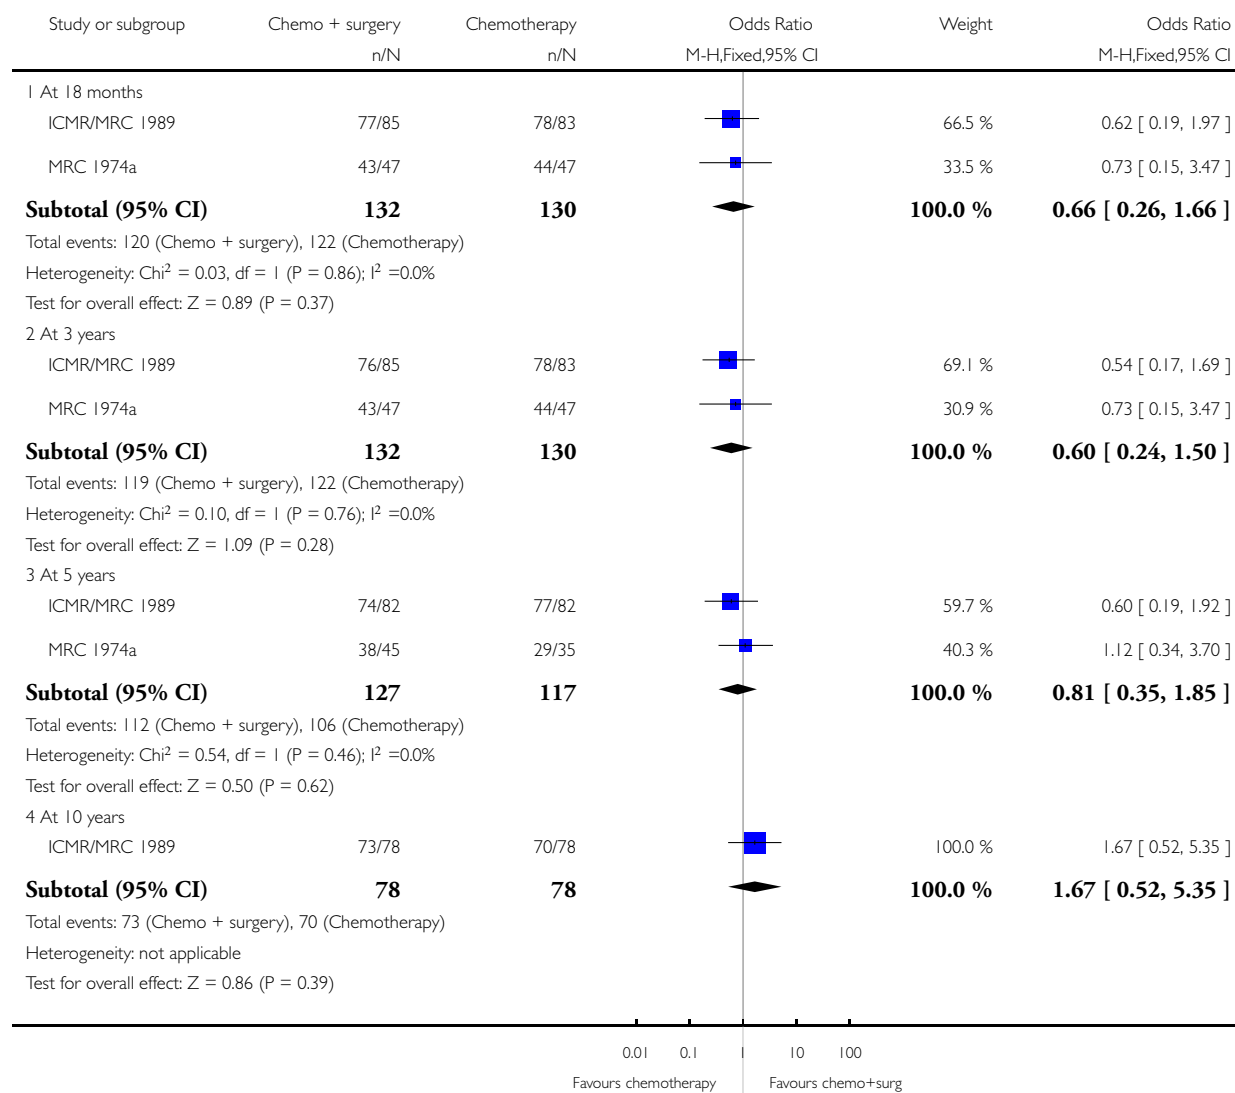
| Study or subgroup | Chemo + surgery n/N | Chemotherapy n/N | Odds Ratio M-H,Fixed,95% CI | Weight | Odds Ratio M-H,Fixed,95% CI |
|---|---|---|---|---|---|
| 1 At 18 months | | | | | |
| ICMR/MRC 1989 | 77/85 | 78/83 | | 66.5 % | 0.62 [ 0.19, 1.97 ] |
| MRC 1974a | 43/47 | 44/47 | | 33.5 % | 0.73 [ 0.15, 3.47 ] |
| **Subtotal (95% CI)** | **132** | **130** | | **100.0 %** | **0.66 [ 0.26, 1.66 ]** |

Total events: 120 (Chemo + surgery), 122 (Chemotherapy)
Heterogeneity: Chi$^2$ = 0.03, df = 1 (P = 0.86); I$^2$ =0.0%
Test for overall effect: Z = 0.89 (P = 0.37)

| 2 At 3 years | | | | | |
|---|---|---|---|---|---|
| ICMR/MRC 1989 | 76/85 | 78/83 | | 69.1 % | 0.54 [ 0.17, 1.69 ] |
| MRC 1974a | 43/47 | 44/47 | | 30.9 % | 0.73 [ 0.15, 3.47 ] |
| **Subtotal (95% CI)** | **132** | **130** | | **100.0 %** | **0.60 [ 0.24, 1.50 ]** |

Total events: 119 (Chemo + surgery), 122 (Chemotherapy)
Heterogeneity: Chi$^2$ = 0.10, df = 1 (P = 0.76); I$^2$ =0.0%
Test for overall effect: Z = 1.09 (P = 0.28)

| 3 At 5 years | | | | | |
|---|---|---|---|---|---|
| ICMR/MRC 1989 | 74/82 | 77/82 | | 59.7 % | 0.60 [ 0.19, 1.92 ] |
| MRC 1974a | 38/45 | 29/35 | | 40.3 % | 1.12 [ 0.34, 3.70 ] |
| **Subtotal (95% CI)** | **127** | **117** | | **100.0 %** | **0.81 [ 0.35, 1.85 ]** |

Total events: 112 (Chemo + surgery), 106 (Chemotherapy)
Heterogeneity: Chi$^2$ = 0.54, df = 1 (P = 0.46); I$^2$ =0.0%
Test for overall effect: Z = 0.50 (P = 0.62)

| 4 At 10 years | | | | | |
|---|---|---|---|---|---|
| ICMR/MRC 1989 | 73/78 | 70/78 | | 100.0 % | 1.67 [ 0.52, 5.35 ] |
| **Subtotal (95% CI)** | **78** | **78** | | **100.0 %** | **1.67 [ 0.52, 5.35 ]** |

Total events: 73 (Chemo + surgery), 70 (Chemotherapy)
Heterogeneity: not applicable
Test for overall effect: Z = 0.86 (P = 0.39)

0.01 0.1 1 10 100
Favours chemotherapy Favours chemo+surg